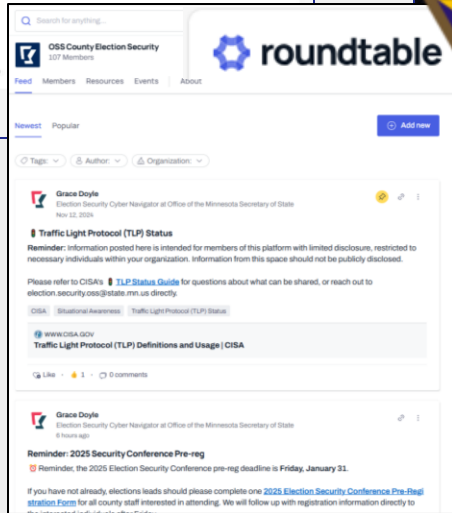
Search for anything...

OSS County Election Security
107 Members

roundtable

Feed Members Resources Events About

Newest Popular

Add new

Tags: Author: Organization:

Grace Doyle
Election Security Cyber Navigator at Office of the Minnesota Secretary of State
Nov 12, 2024

Traffic Light Protocol (TLP) Status

Reminder: Information posted here is intended for members of this platform with limited disclosure, restricted to necessary individuals within your organization. Information from this space should not be publicly disclosed.

Please refer to CISA's TLP Status Guide for questions about what can be shared, or reach out to election.security.oss@state.mn.us directly.

CISA Situational Awareness Traffic Light Protocol (TLP) Status

WWW.CISA.GOV
Traffic Light Protocol (TLP) Definitions and Usage | CISA

Like · 1 · 0 comments

Grace Doyle
Election Security Cyber Navigator at Office of the Minnesota Secretary of State
6 hours ago

Reminder: 2025 Security Conference Pre-reg

Reminder, the 2025 Election Security Conference pre-reg deadline is Friday, January 31.

If you have not already, elections leads should please complete one 2025 Election Security Conference Pre-Registration Form for all county staff interested in attending. We will follow up with registration information directly to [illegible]